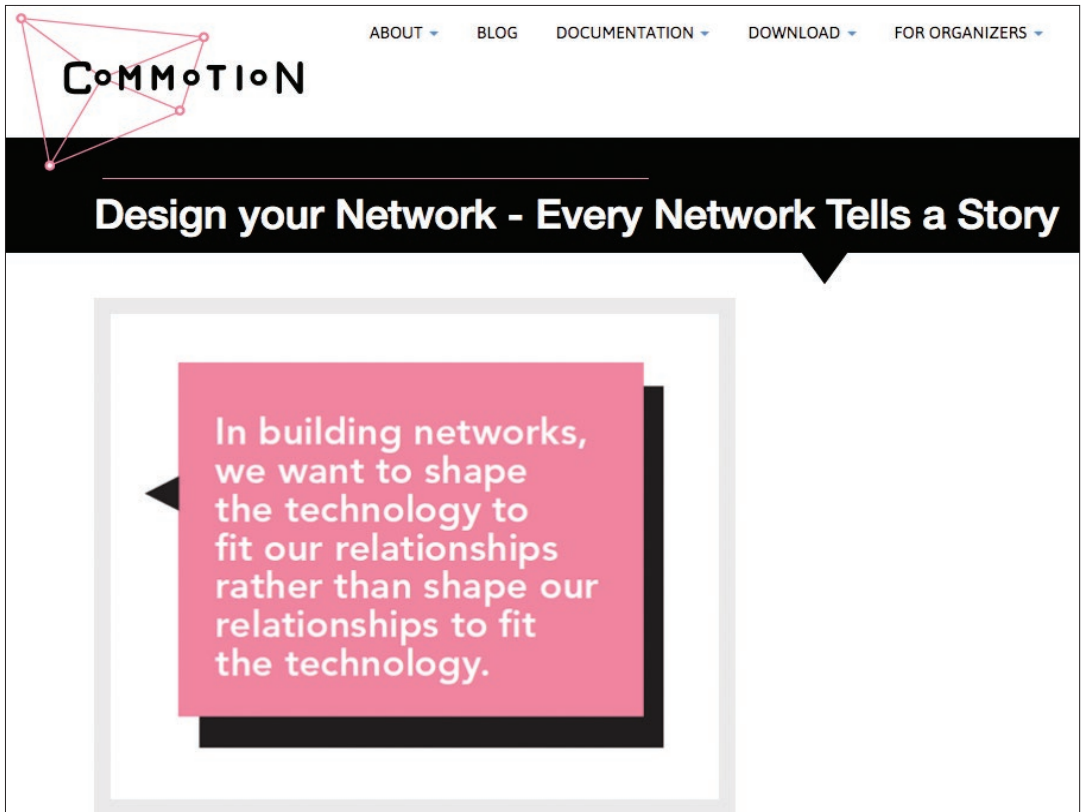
CoMMoTIoN

ABOUT BLOG DOCUMENTATION DOWNLOAD FOR ORGANIZERS

Design your Network - Every Network Tells a Story

In building networks, we want to shape the technology to fit our relationships rather than shape our relationships to fit the technology.